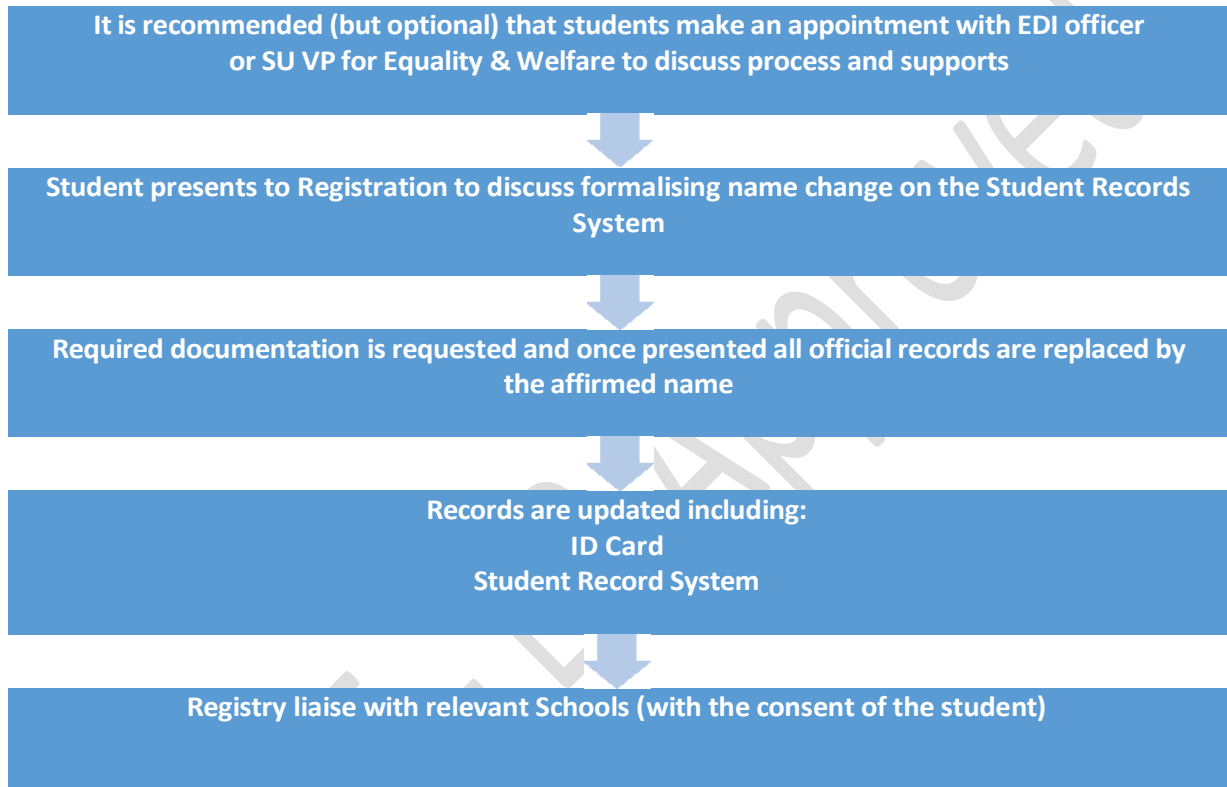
It is recommended (but optional) that students make an appointment with EDI officer or SU VP for Equality & Welfare to discuss process and supports

Student presents to Registration to discuss formalising name change on the Student Records System

Required documentation is requested and once presented all official records are replaced by the affirmed name

Records are updated including:
ID Card
Student Record System

Registry liaise with relevant Schools (with the consent of the student)